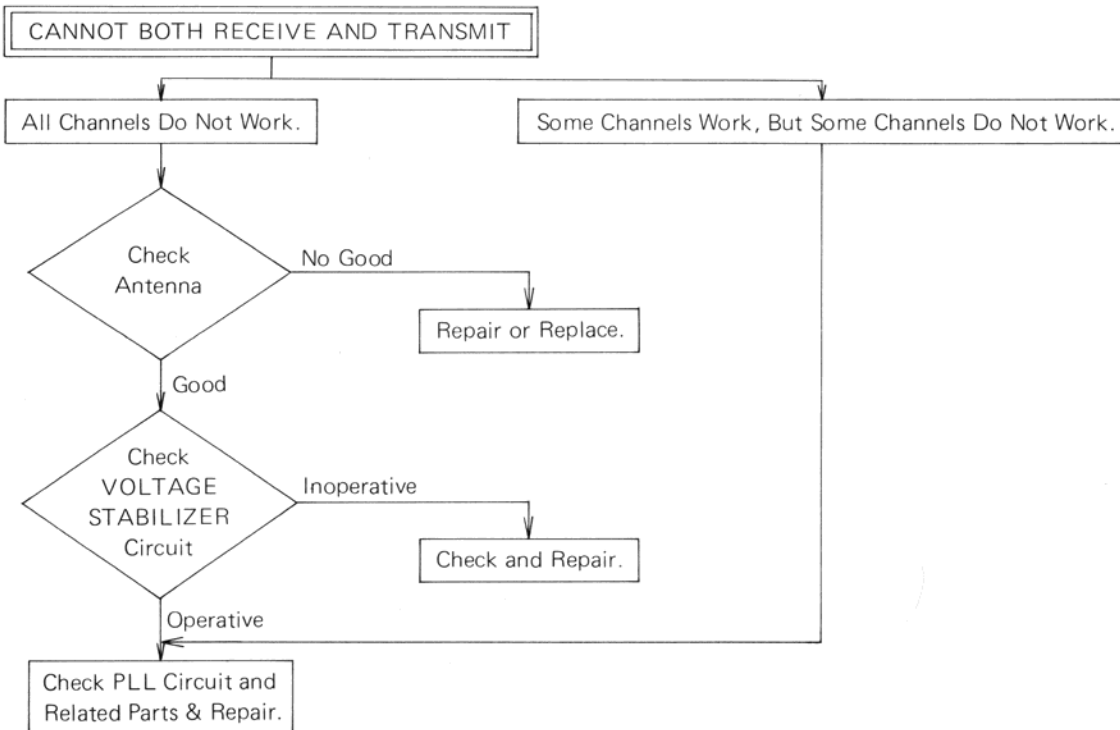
CANNOT BOTH RECEIVE AND TRANSMIT

All Channels Do Not Work.

Some Channels Work, But Some Channels Do Not Work.

Check Antenna

No Good

Repair or Replace.

Good

Check VOLTAGE STABILIZER Circuit

Inoperative

Check and Repair.

Operative

Check PLL Circuit and Related Parts & Repair.